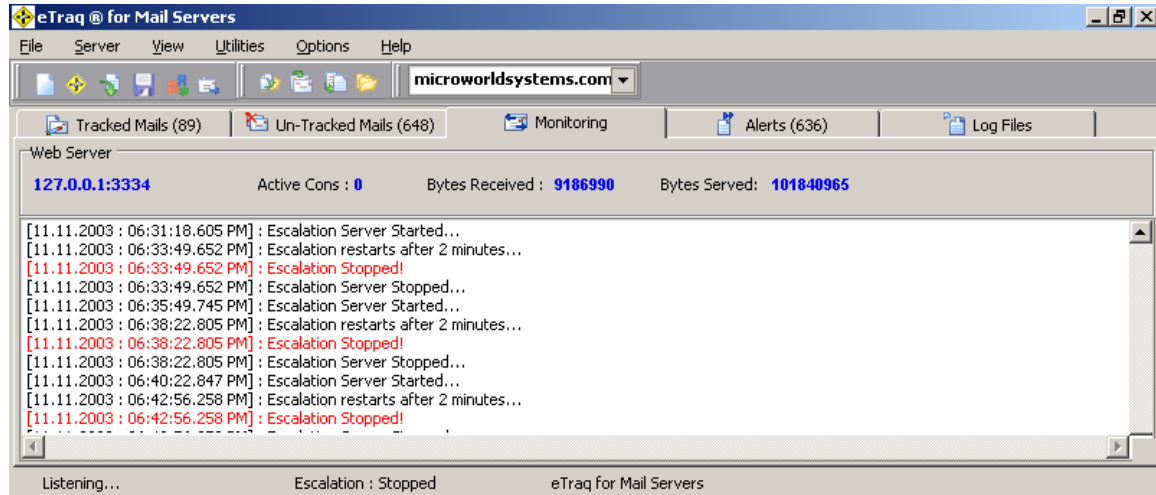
eTraq ® for Mail Servers

File Server View Utilities Options Help

microworldsystems.com

Tracked Mails (89) Un-Tracked Mails (648) Monitoring Alerts (636) Log Files

Web Server

127.0.0.1:3334 Active Cons : 0 Bytes Received : 9186990 Bytes Served: 101840965

[11.11.2003 : 06:31:18.605 PM] : Escalation Server Started...
[11.11.2003 : 06:33:49.652 PM] : Escalation restarts after 2 minutes...
[11.11.2003 : 06:33:49.652 PM] : Escalation Stopped!
[11.11.2003 : 06:33:49.652 PM] : Escalation Server Stopped...
[11.11.2003 : 06:35:49.745 PM] : Escalation Server Started...
[11.11.2003 : 06:38:22.805 PM] : Escalation restarts after 2 minutes...
[11.11.2003 : 06:38:22.805 PM] : Escalation Stopped!
[11.11.2003 : 06:38:22.805 PM] : Escalation Server Stopped...
[11.11.2003 : 06:40:22.847 PM] : Escalation Server Started...
[11.11.2003 : 06:42:56.258 PM] : Escalation restarts after 2 minutes...
[11.11.2003 : 06:42:56.258 PM] : Escalation Stopped!
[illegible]

Listening... Escalation : Stopped eTraq for Mail Servers